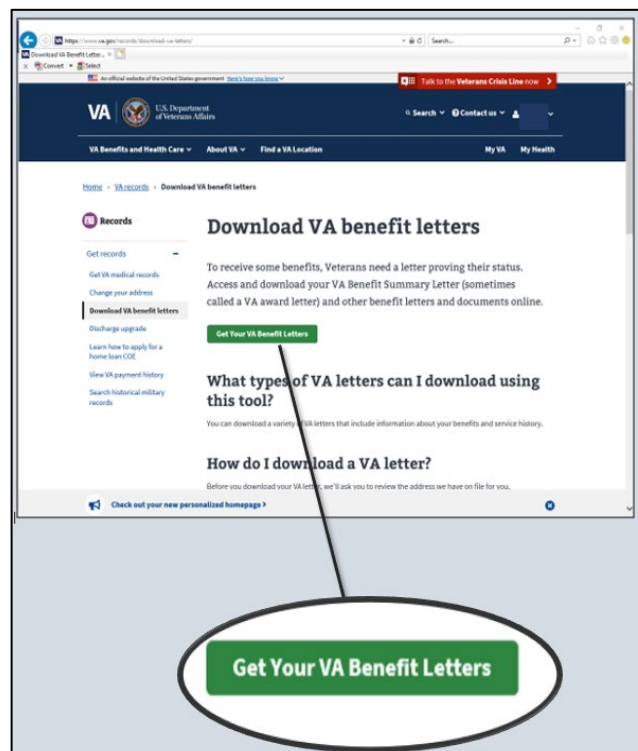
https://www.va.gov/records/download-va-letters/

Search...

Download VA Benefit Letter... ×

Convert ▾ Select

An official website of the United States government Here's how you know

Talk to the Veterans Crisis Line now

VA U.S. Department of Veterans Affairs

Search ⌄ Contact us ⌄

VA Benefits and Health Care ⌄ About VA ⌄ Find a VA Location My VA My Health

Home › VA records › Download VA benefit letters

Records

Get records −

Get VA medical records

Change your address

Download VA benefit letters

Discharge upgrade

Learn how to apply for a home loan COE

View VA payment history

Search historical military records

Download VA benefit letters

To receive some benefits, Veterans need a letter proving their status. Access and download your VA Benefit Summary Letter (sometimes called a VA award letter) and other benefit letters and documents online.

Get Your VA Benefit Letters

What types of VA letters can I download using this tool?

You can download a variety of VA letters that include information about your benefits and service history.

How do I download a VA letter?

Before you download your VA letter, we'll ask you to review the address we have on file for you.

Check out your new personalized homepage ›

Get Your VA Benefit Letters